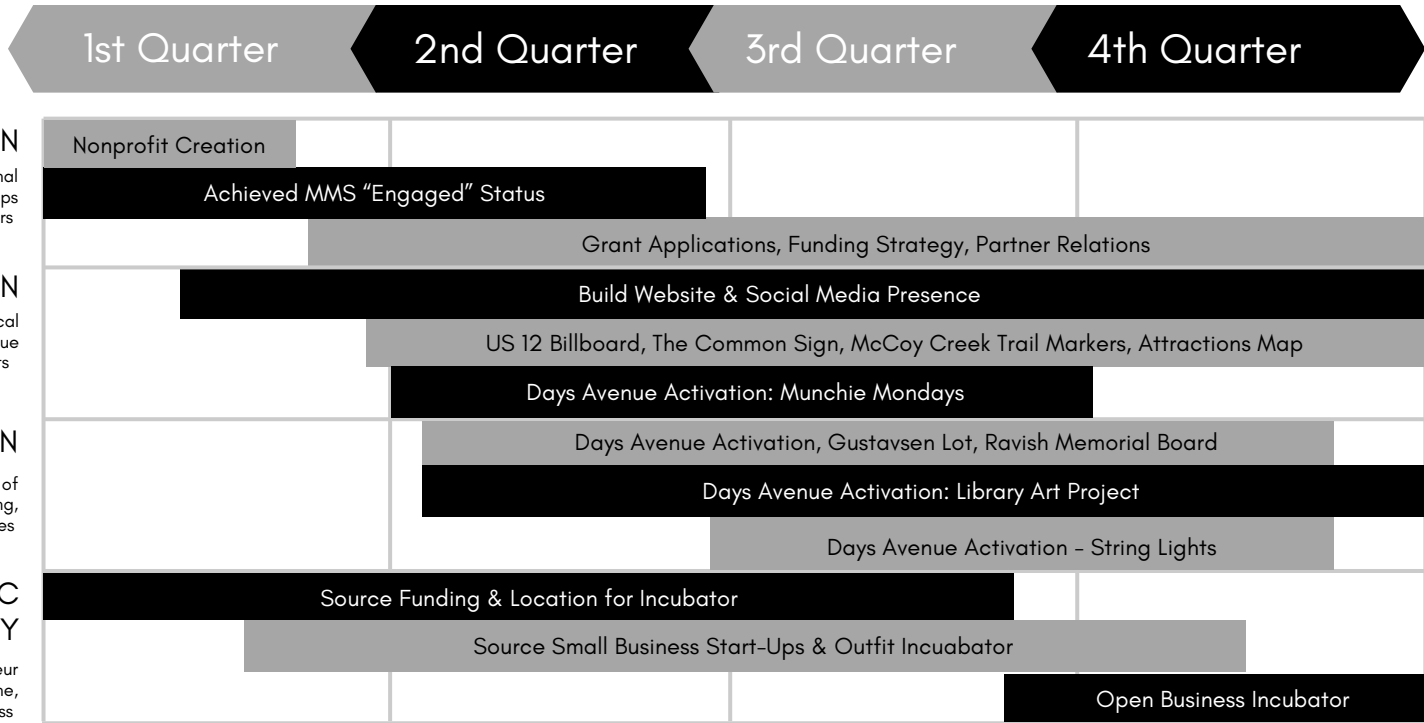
1st Quarter

2nd Quarter

3rd Quarter

4th Quarter

N
nal
ps
rs

Nonprofit Creation

Achieved MMS “Engaged” Status

Grant Applications, Funding Strategy, Partner Relations

N
cal
ue
rs

Build Website & Social Media Presence

US 12 Billboard, The Common Sign, McCoy Creek Trail Markers, Attractions Map

Days Avenue Activation: Munchie Mondays

N
of
ng,
es

Days Avenue Activation, Gustavsen Lot, Ravish Memorial Board

Days Avenue Activation: Library Art Project

Days Avenue Activation - String Lights

C
Y
eur
ne,
ss

Source Funding & Location for Incubator

Source Small Business Start-Ups & Outfit Incuabator

Open Business Incubator